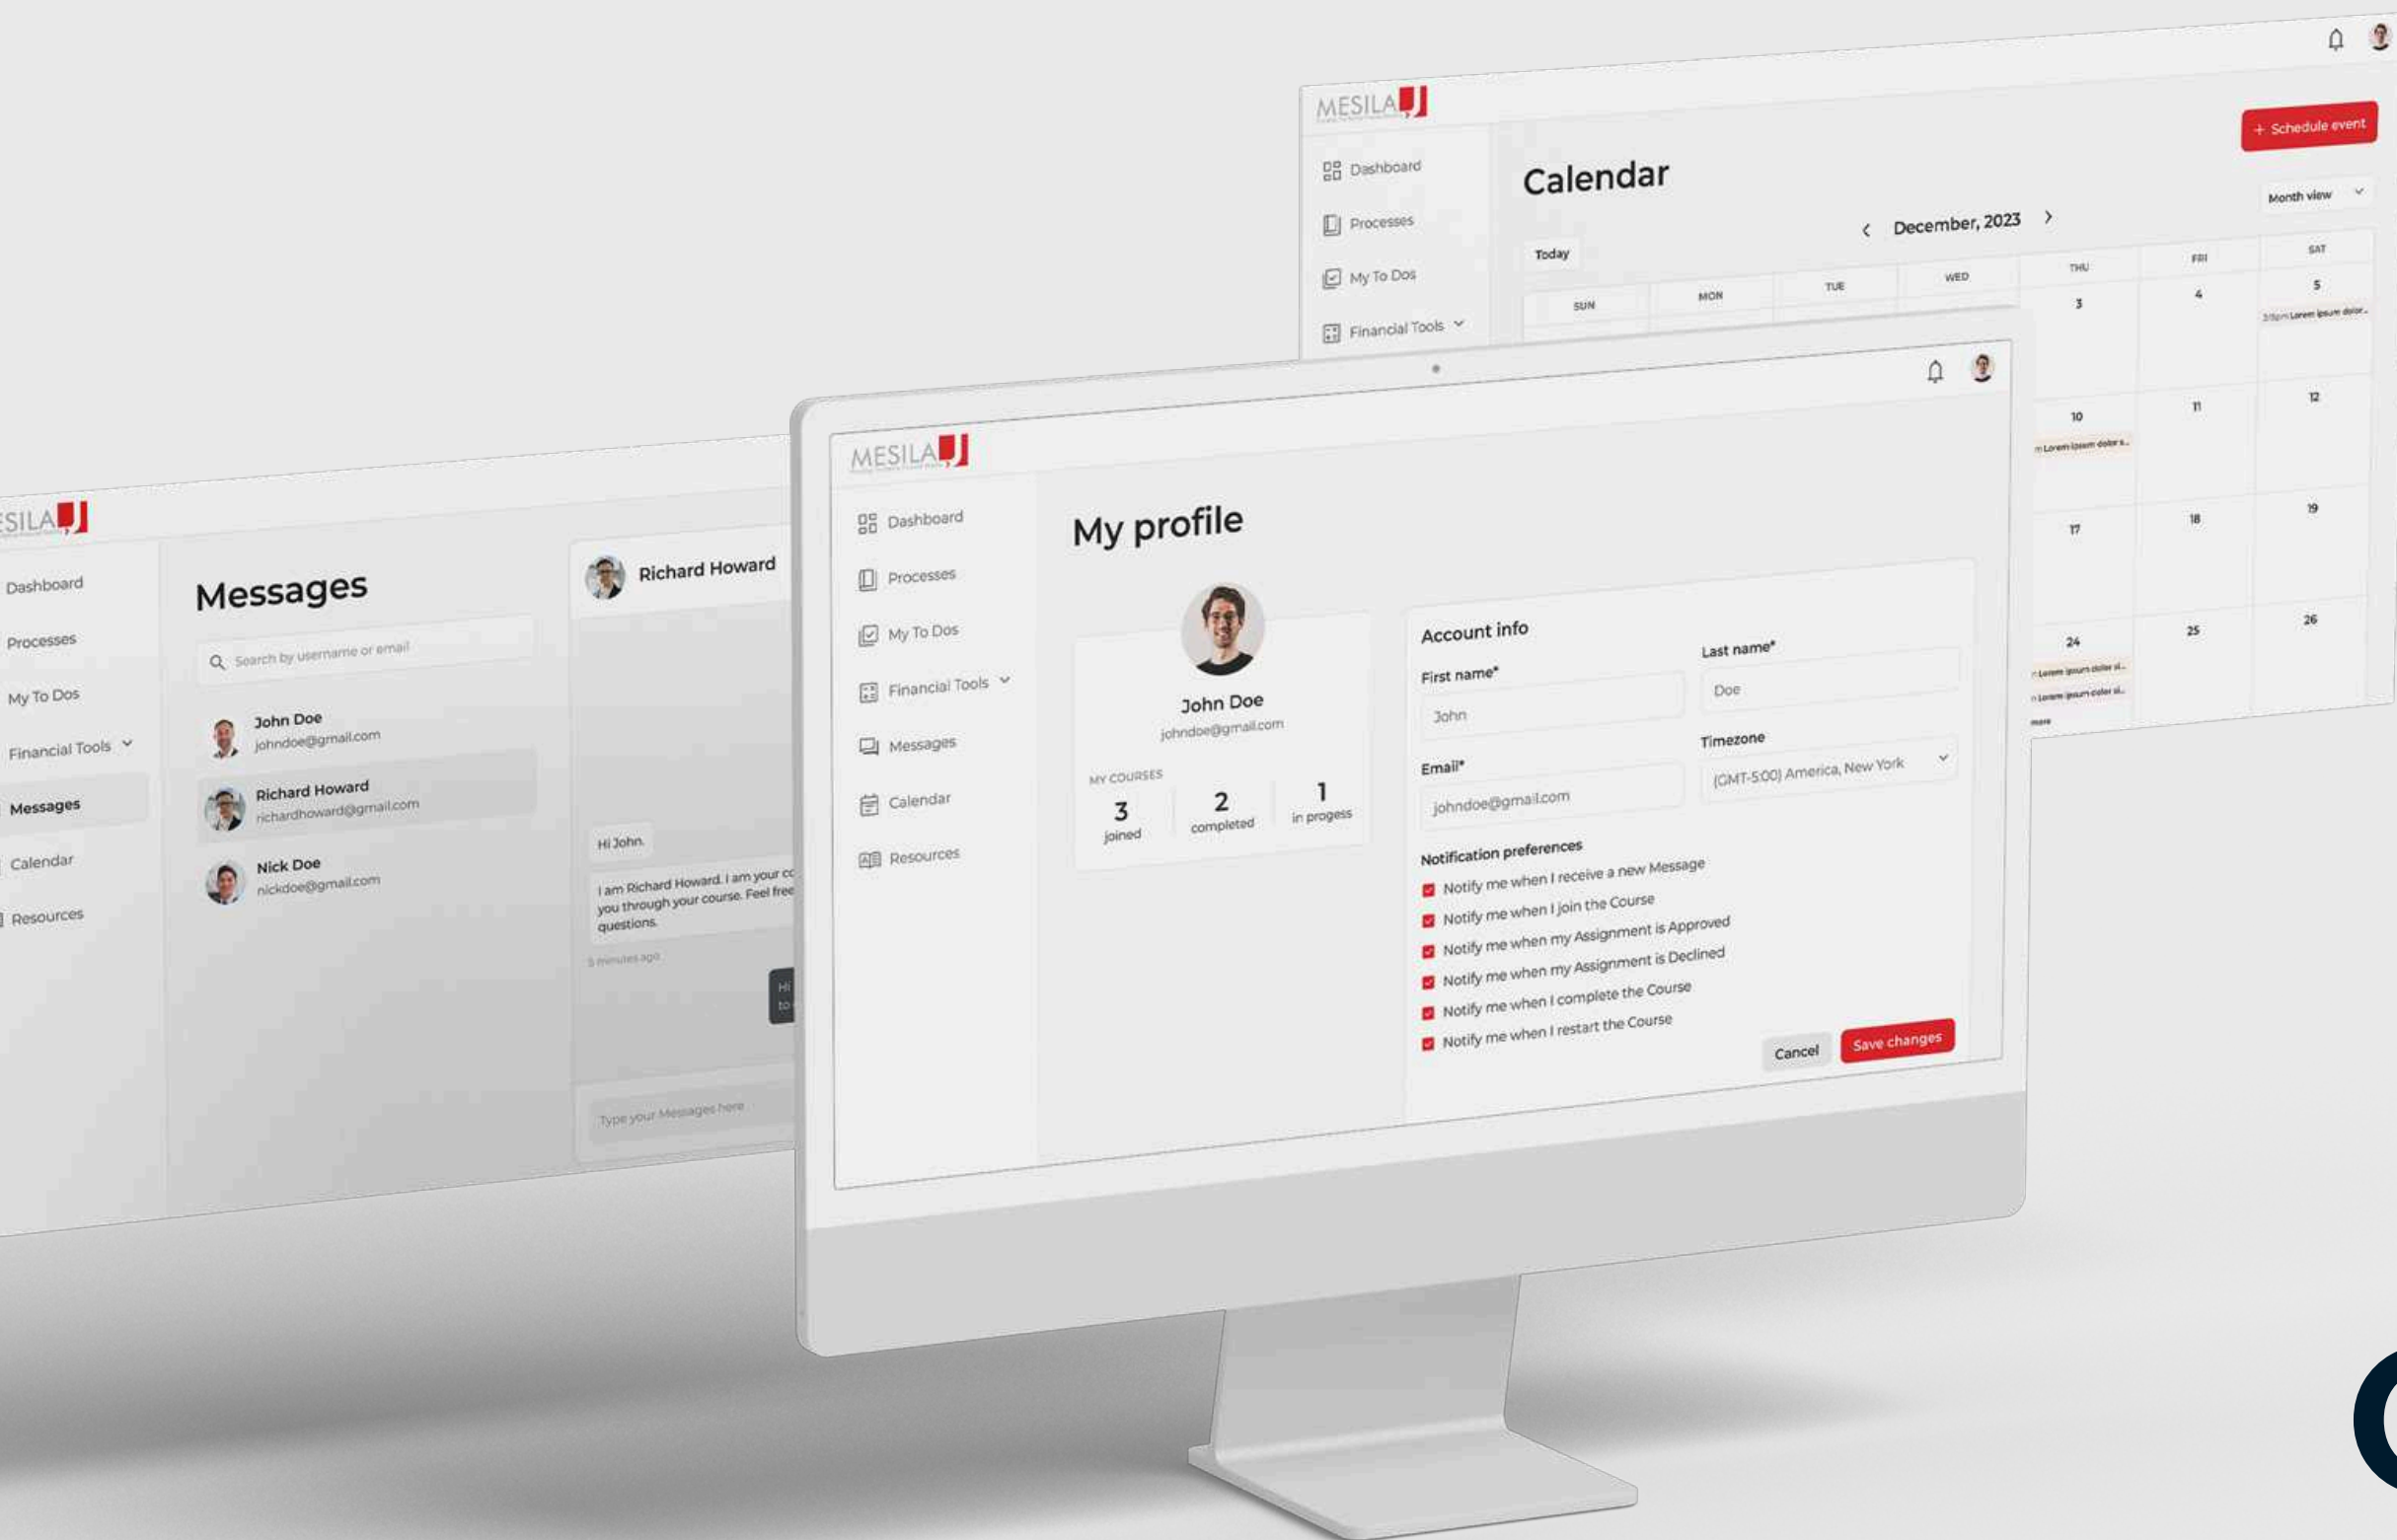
MESILA

Dashboard
Processes
My To Dos
Financial Tools

Calendar

+ Schedule event

Month view

December, 2023

Today

| SUN | MON | TUE | WED | THU | FRI | SAT |
|---|---|---|---|---|---|---|
| | | | | 3 | 4 | 5 |
| | | | | 10 | 11 | 12 |
| | | | | 17 | 18 | 19 |
| | | | | 24 | 25 | 26 |

3:15pm Lorem ipsum dolor...
Lorem ipsum dolor s...
Lorem ipsum dolor si...
Lorem ipsum dolor si...
more

SILA

Dashboard
Processes
My To Dos
Financial Tools
Messages
Calendar
Resources

Messages

Search by username or email

John Doe
johndoe@gmail.com

Richard Howard
richardhoward@gmail.com

Nick Doe
nickdoe@gmail.com

Richard Howard

Hi John.

I am Richard Howard. I am your co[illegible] you through your course. Feel free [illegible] questions.

5 minutes ago

Hi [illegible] to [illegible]

Type your Messages here

MESILA

Dashboard
Processes
My To Dos
Financial Tools
Messages
Calendar
Resources

My profile

John Doe
johndoe@gmail.com

MY COURSES
3 joined
2 completed
1 in progess

Account info

First name*
John

Last name*
Doe

Email*
johndoe@gmail.com

Timezone
(GMT-5:00) America, New York

Notification preferences
Notify me when I receive a new Message
Notify me when I join the Course
Notify me when my Assignment is Approved
Notify me when my Assignment is Declined
Notify me when I complete the Course
Notify me when I restart the Course

Cancel
Save changes